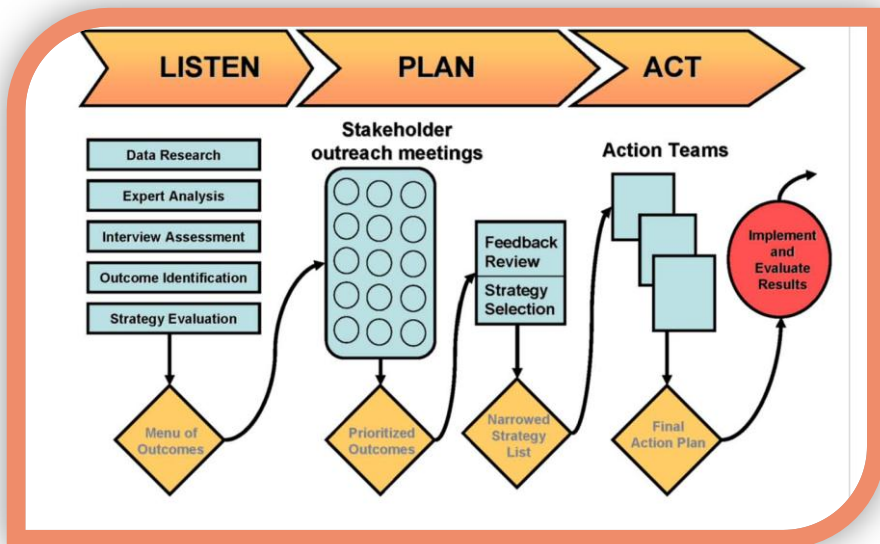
LISTEN

PLAN

ACT

Data Research

Expert Analysis

Interview Assessment

Outcome Identification

Strategy Evaluation

Menu of Outcomes

Stakeholder outreach meetings

Prioritized Outcomes

Feedback Review

Strategy Selection

Narrowed Strategy List

Action Teams

Final Action Plan

Implement and Evaluate Results